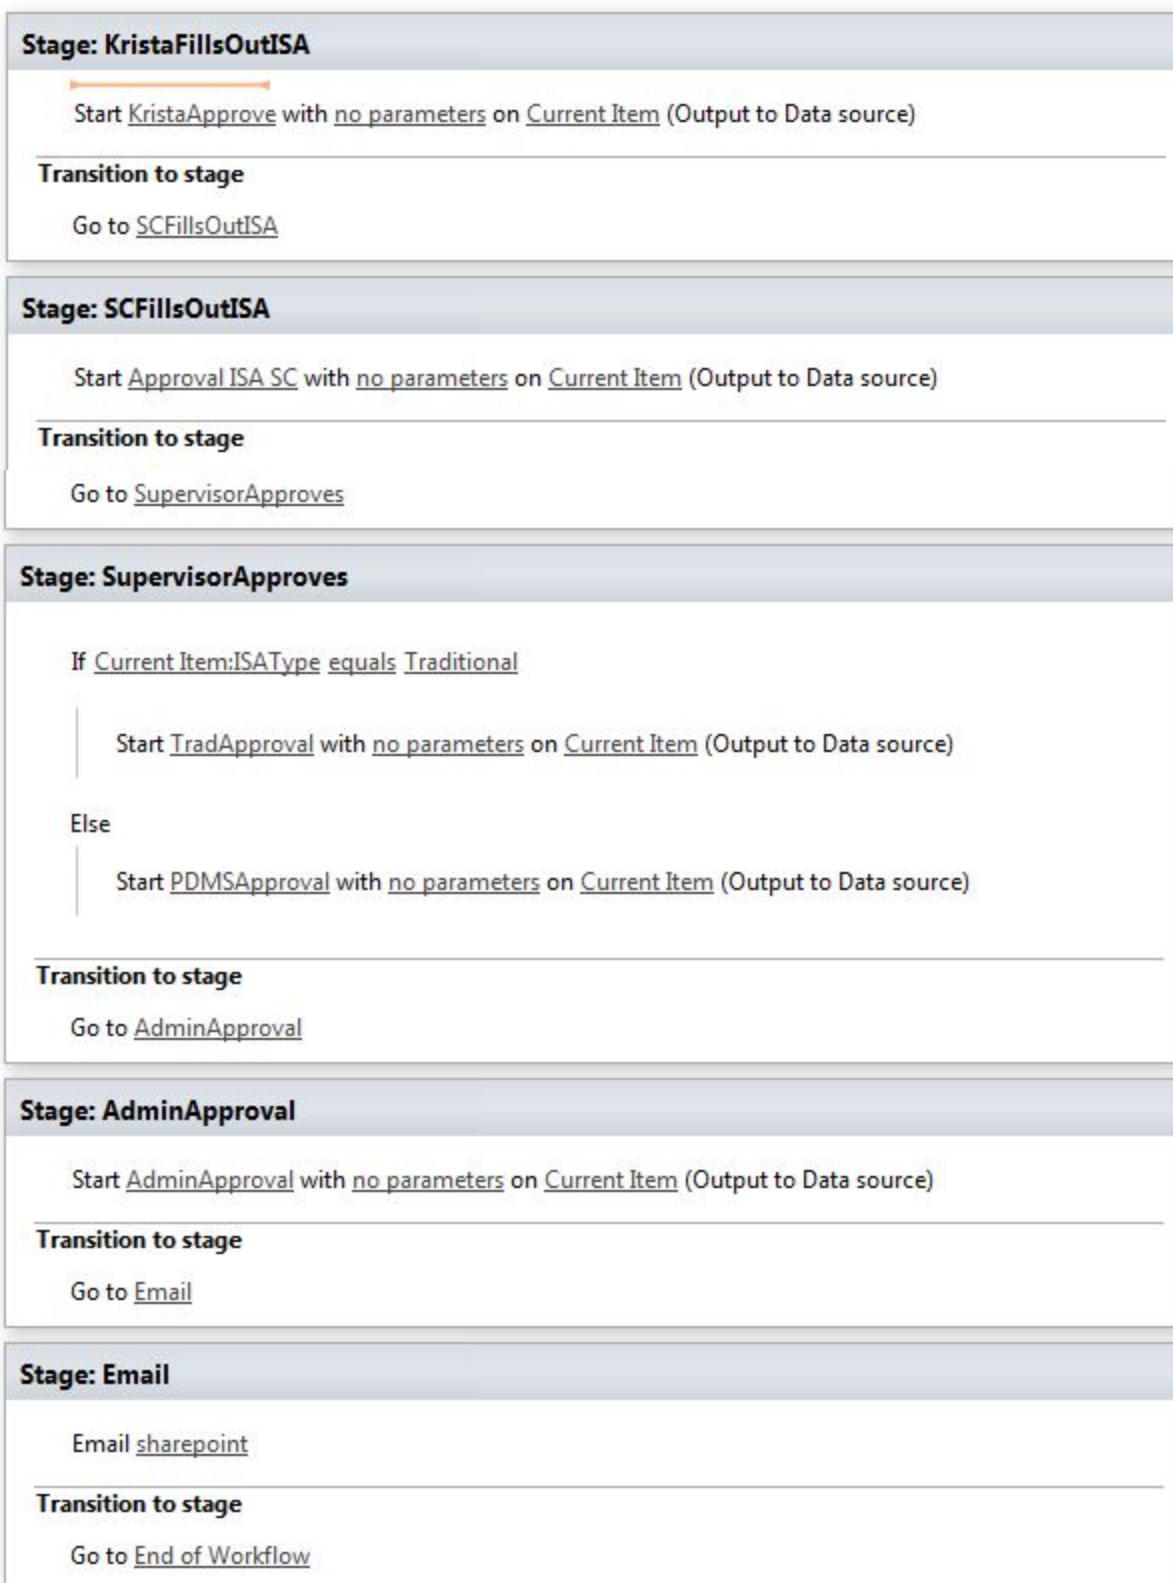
Stage: KristaFillsOutISA

Start KristaApprove with no parameters on Current Item (Output to Data source)

Transition to stage

Go to SCFillsOutISA

Stage: SCFillsOutISA

Start Approval ISA SC with no parameters on Current Item (Output to Data source)

Transition to stage

Go to SupervisorApproves

Stage: SupervisorApproves

If Current Item:ISAType equals Traditional

Start TradApproval with no parameters on Current Item (Output to Data source)

Else

Start PDMSApproval with no parameters on Current Item (Output to Data source)

Transition to stage

Go to AdminApproval

Stage: AdminApproval

Start AdminApproval with no parameters on Current Item (Output to Data source)

Transition to stage

Go to Email

Stage: Email

Email sharepoint

Transition to stage

Go to End of Workflow